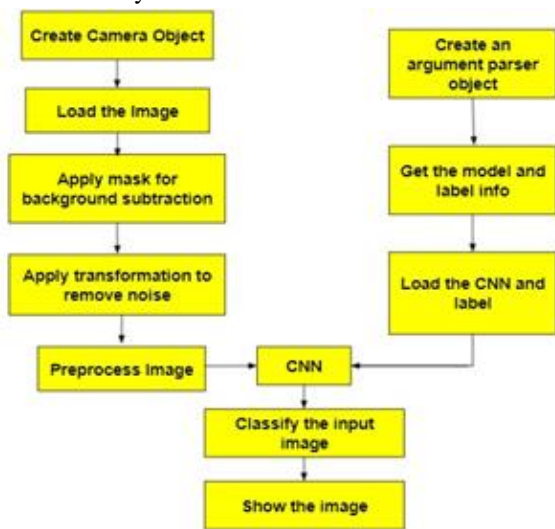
Create Camera Object

Load the Image

Apply mask for background subtraction

Apply transformation to remove noise

Preprocess Image

Create an argument parser object

Get the model and label info

Load the CNN and label

CNN

Classify the input image

Show the image